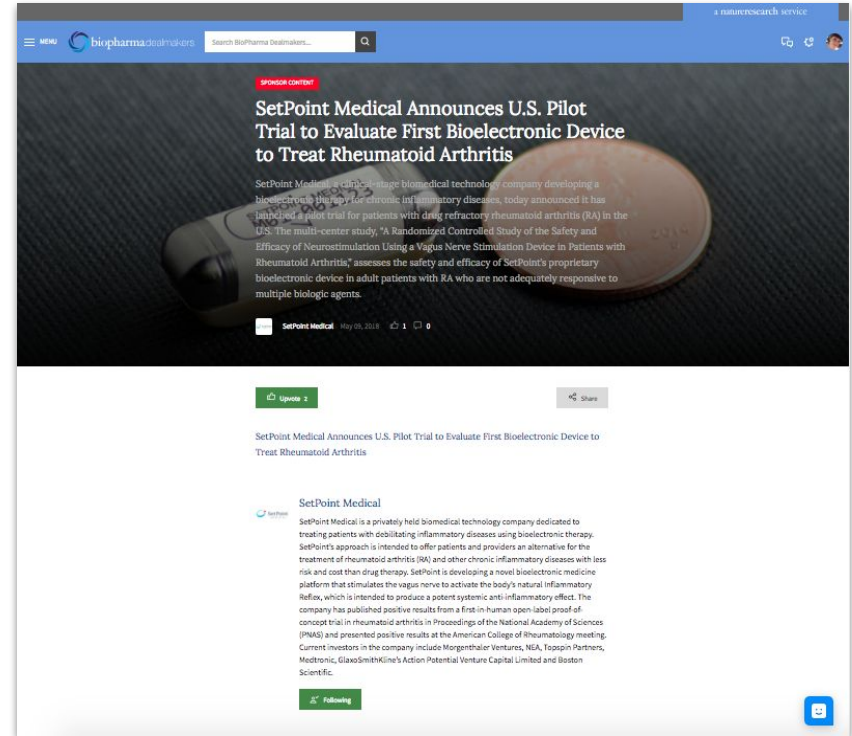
a natureresearch service

MENU biopharmadealmakers Search BioPharma Dealmakers...

SPONSOR CONTENT

SetPoint Medical Announces U.S. Pilot Trial to Evaluate First Bioelectronic Device to Treat Rheumatoid Arthritis

SetPoint Medical, a clinical-stage biomedical technology company developing a bioelectronic therapy for chronic inflammatory diseases, today announced it has launched a pilot trial for patients with drug refractory rheumatoid arthritis (RA) in the U.S. The multi-center study, "A Randomized Controlled Study of the Safety and Efficacy of Neurostimulation Using a Vagus Nerve Stimulation Device in Patients with Rheumatoid Arthritis," assesses the safety and efficacy of SetPoint's proprietary bioelectronic device in adult patients with RA who are not adequately responsive to multiple biologic agents.

SetPoint Medical May 08, 2018 1 0

Upvote 2

Share

SetPoint Medical Announces U.S. Pilot Trial to Evaluate First Bioelectronic Device to Treat Rheumatoid Arthritis

SetPoint Medical

SetPoint Medical is a privately held biomedical technology company dedicated to treating patients with debilitating inflammatory diseases using bioelectronic therapy. SetPoint's approach is intended to offer patients and providers an alternative for the treatment of rheumatoid arthritis (RA) and other chronic inflammatory diseases with less risk and cost than drug therapy. SetPoint is developing a novel bioelectronic medicine platform that stimulates the vagus nerve to activate the body's natural Inflammatory Reflex, which is intended to produce a potent systemic anti-inflammatory effect. The company has published positive results from a first-in-human open-label proof-of-concept trial in rheumatoid arthritis in Proceedings of the National Academy of Sciences (PNAS) and presented positive results at the American College of Rheumatology meeting. Current investors in the company include Morgenthaler Ventures, NEA, Topspin Partners, Medtronic, GlaxoSmithKline's Action Potential Venture Capital Limited and Boston Scientific.

Following